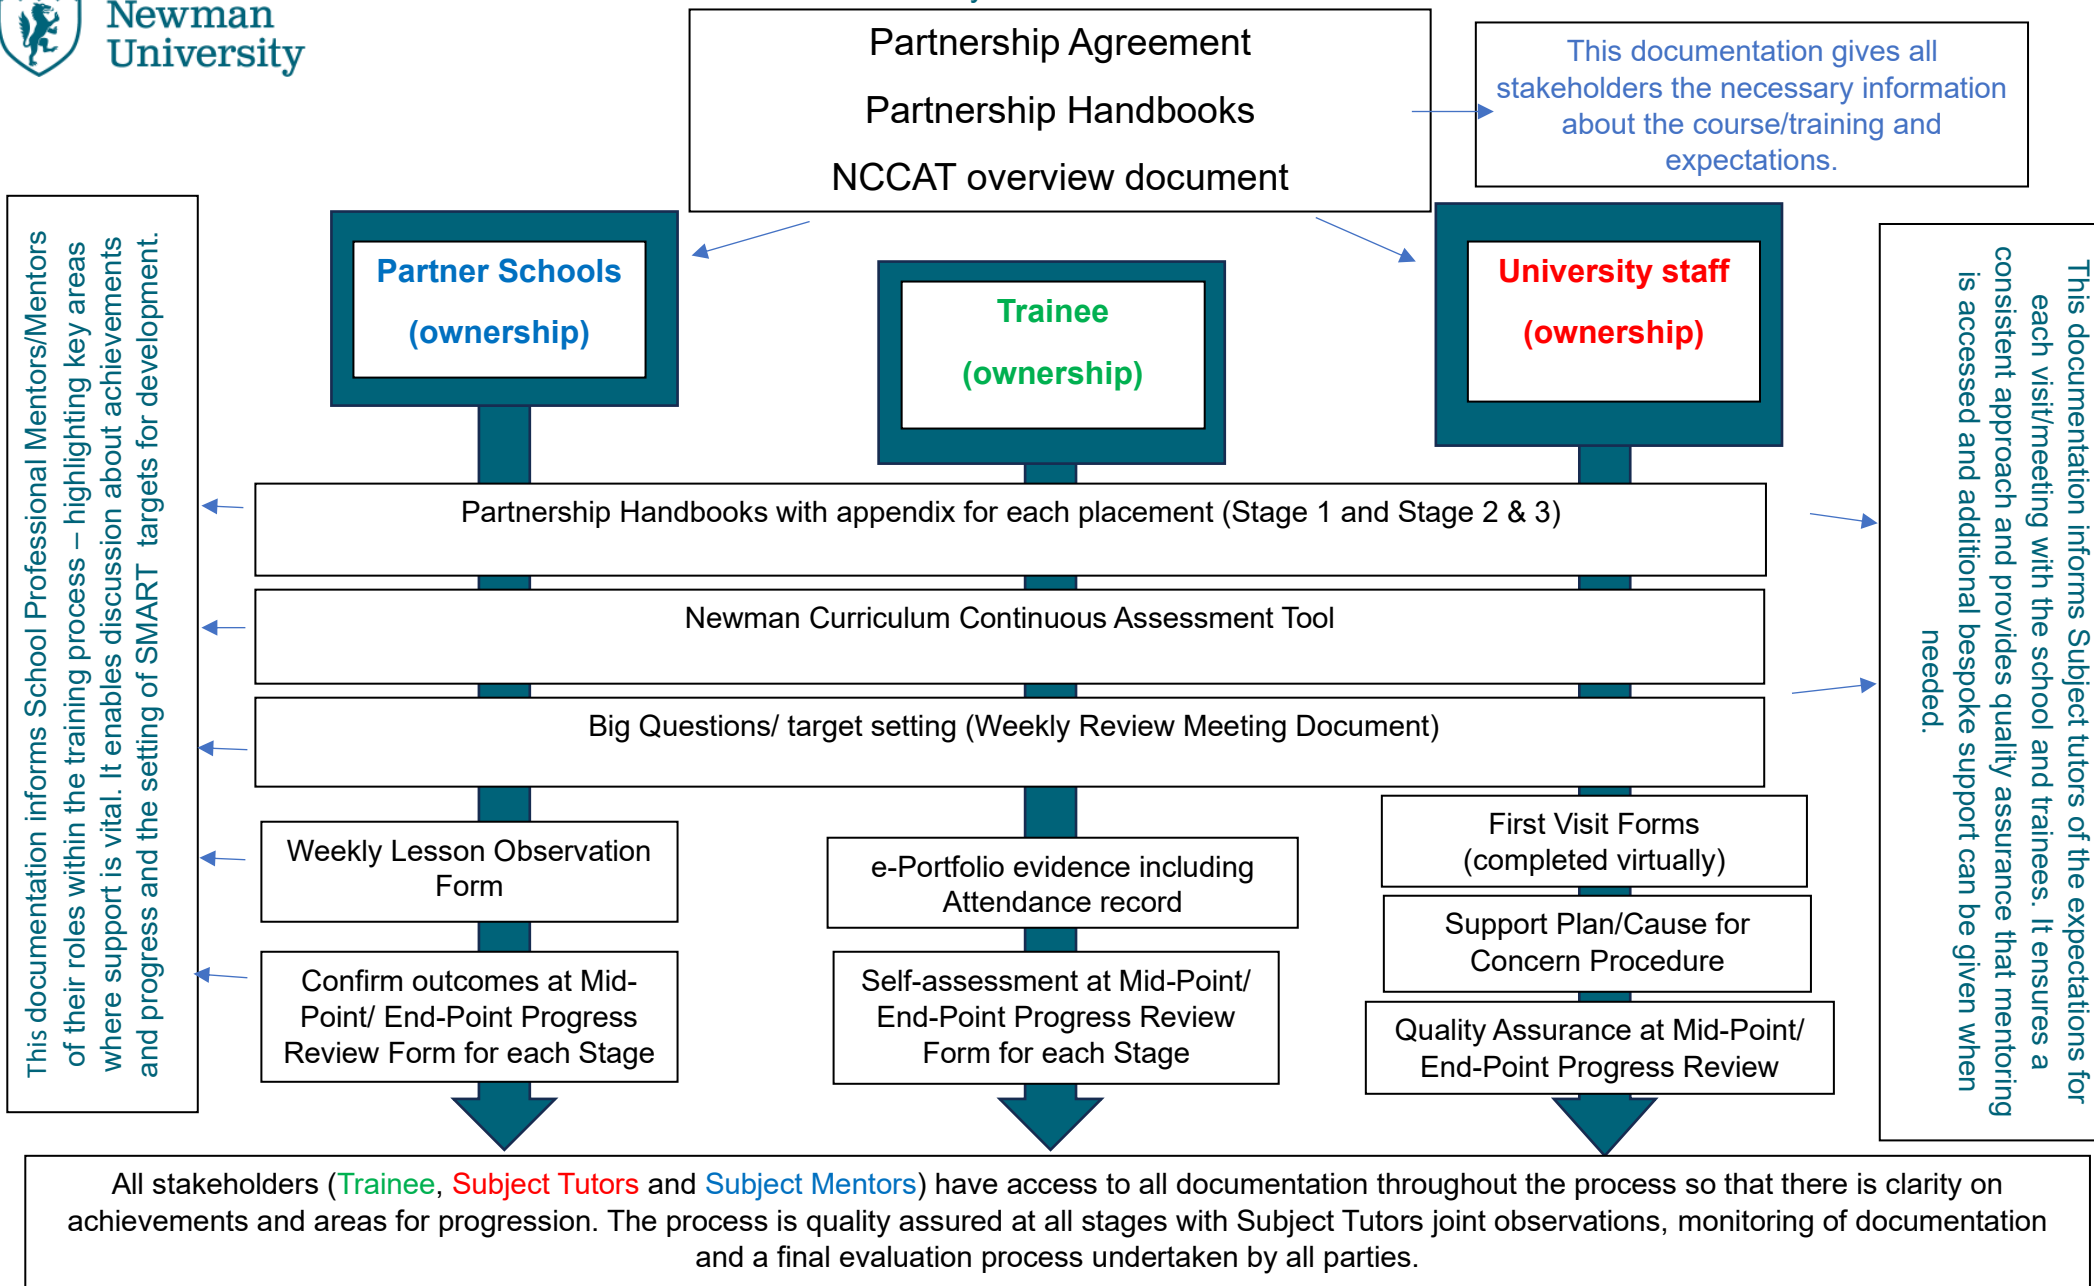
Newman University

Partnership Agreement

Partnership Handbooks

NCCAT overview document

This documentation gives all stakeholders the necessary information about the course/training and expectations.

This documentation informs School Professional Mentors/Mentors of their roles within the training process – highlighting key areas where support is vital. It enables discussion about achievements and progress and the setting of SMART targets for development.

Partner Schools (ownership)

Trainee (ownership)

University staff (ownership)

This documentation informs Subject tutors of the expectations for each visit/meeting with the school and trainees. It ensures a consistent approach and provides quality assurance that mentoring is accessed and additional bespoke support can be given when needed.

Partnership Handbooks with appendix for each placement (Stage 1 and Stage 2 & 3)

Newman Curriculum Continuous Assessment Tool

Big Questions/ target setting (Weekly Review Meeting Document)

Weekly Lesson Observation Form

e-Portfolio evidence including Attendance record

First Visit Forms (completed virtually)

Support Plan/Cause for Concern Procedure

Confirm outcomes at Mid-Point/ End-Point Progress Review Form for each Stage

Self-assessment at Mid-Point/ End-Point Progress Review Form for each Stage

Quality Assurance at Mid-Point/ End-Point Progress Review

All stakeholders (Trainee, Subject Tutors and Subject Mentors) have access to all documentation throughout the process so that there is clarity on achievements and areas for progression. The process is quality assured at all stages with Subject Tutors joint observations, monitoring of documentation and a final evaluation process undertaken by all parties.